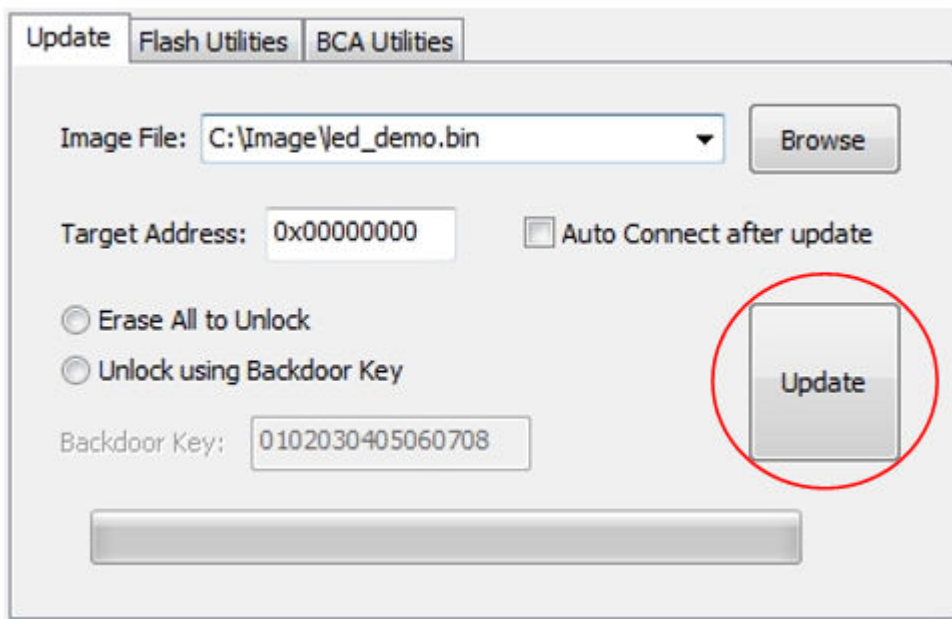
Update | Flash Utilities | BCA Utilities

Image File: C:\Image\led_demo.bin

Browse

Target Address: 0x00000000

Auto Connect after update

Erase All to Unlock

Unlock using Backdoor Key

Update

Backdoor Key: 0102030405060708